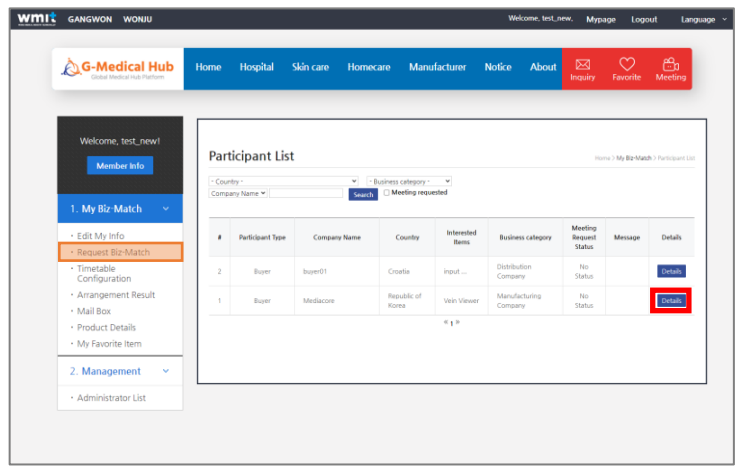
wmi GANGWON WONJU

Welcome, test_new. Mypage Logout Language

G-Medical Hub
Global Medical Hub Platform

Home Hospital Skin care Homecare Manufacturer Notice About Inquiry Favorite Meeting

Welcome, test_new!

Member Info

1. My Biz-Match

- Edit My Info
- Request Biz-Match
- Timetable Configuration
- Arrangement Result
- Mail Box
- Product Details
- My Favorite Item

2. Management

- Administrator List

Participant List

Home > My Biz-Match > Participant List

- Country - - Business category -
Company Name Search Meeting requested

| # | Participant Type | Company Name | Country | Interested Items | Business category | Meeting Request Status | Message | Details |
|---|---|---|---|---|---|---|---|---|
| 2 | Buyer | buyer01 | Croatia | input ... | Distribution Company | No Status | | Details |
| 1 | Buyer | Mediacore | Republic of Korea | Vein Viewer | Manufacturing Company | No Status | | Details |

« 1 »